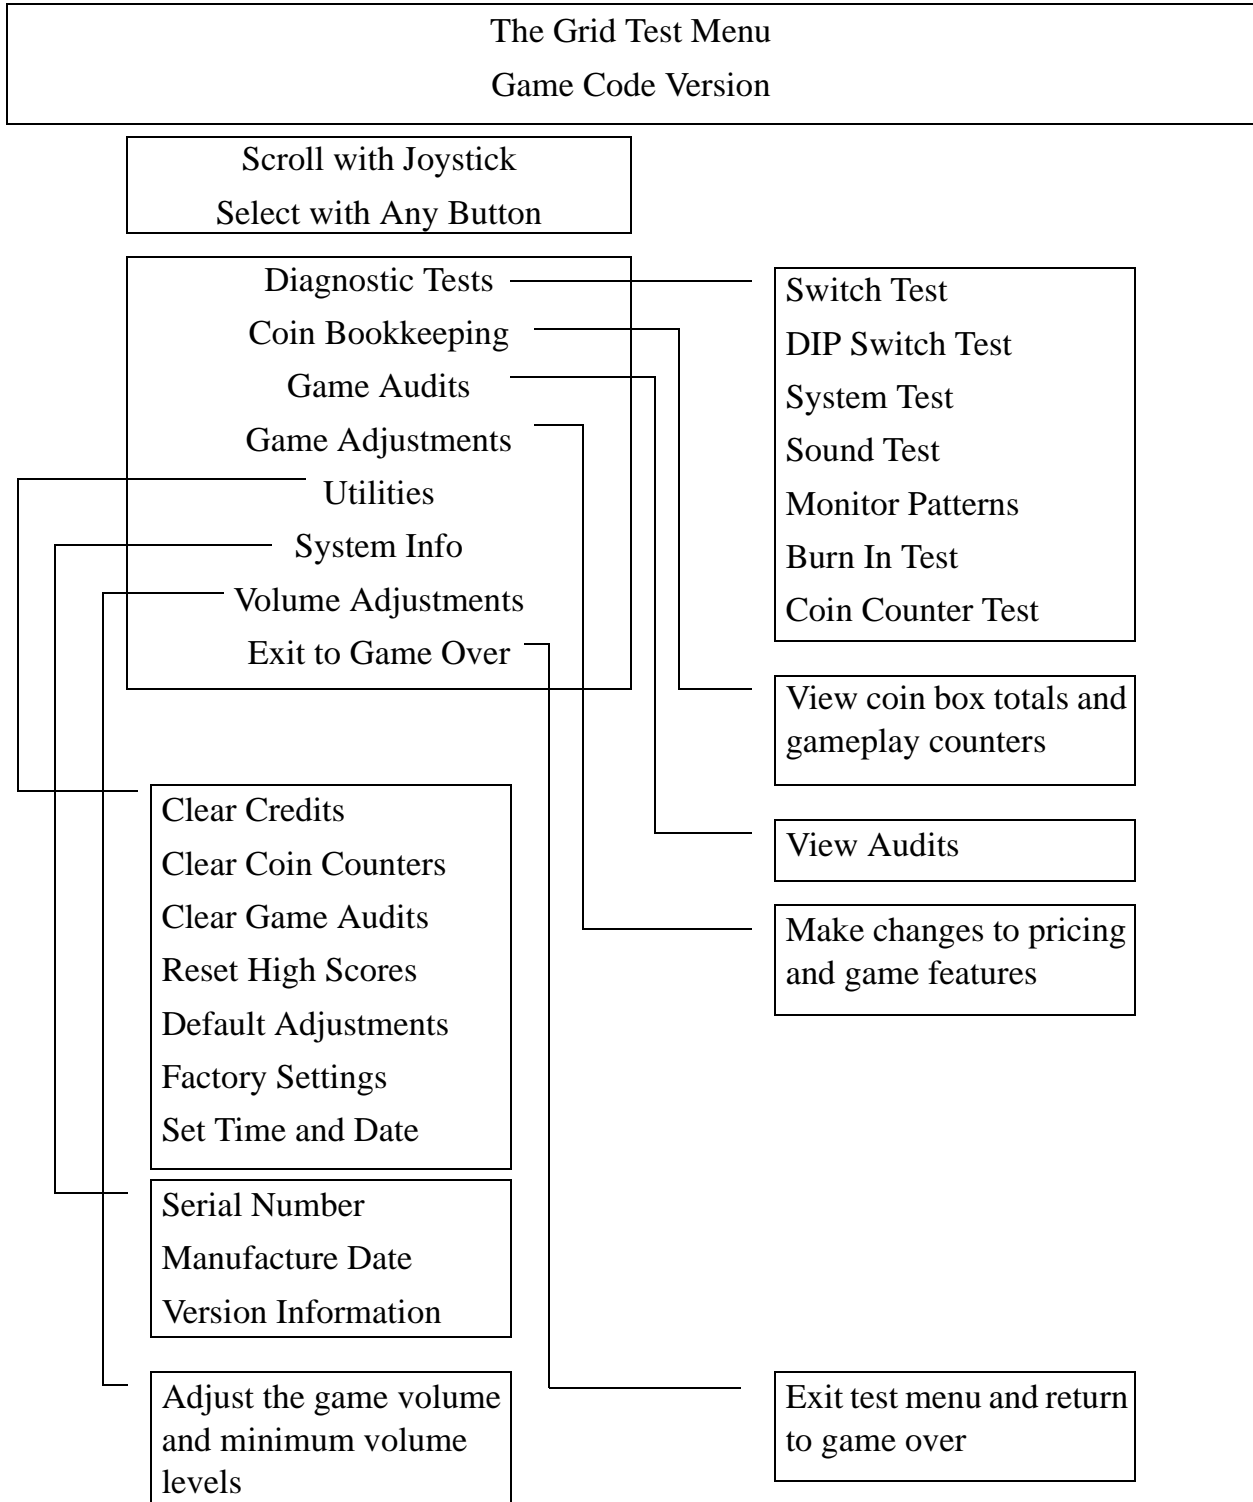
The Grid Test Menu
Game Code Version

Scroll with Joystick
Select with Any Button

Diagnostic Tests
Coin Bookkeeping
Game Audits
Game Adjustments
Utilities
System Info
Volume Adjustments
Exit to Game Over

Switch Test
DIP Switch Test
System Test
Sound Test
Monitor Patterns
Burn In Test
Coin Counter Test

View coin box totals and gameplay counters

View Audits

Make changes to pricing and game features

Clear Credits
Clear Coin Counters
Clear Game Audits
Reset High Scores
Default Adjustments
Factory Settings
Set Time and Date

Serial Number
Manufacture Date
Version Information

Adjust the game volume and minimum volume levels

Exit test menu and return to game over